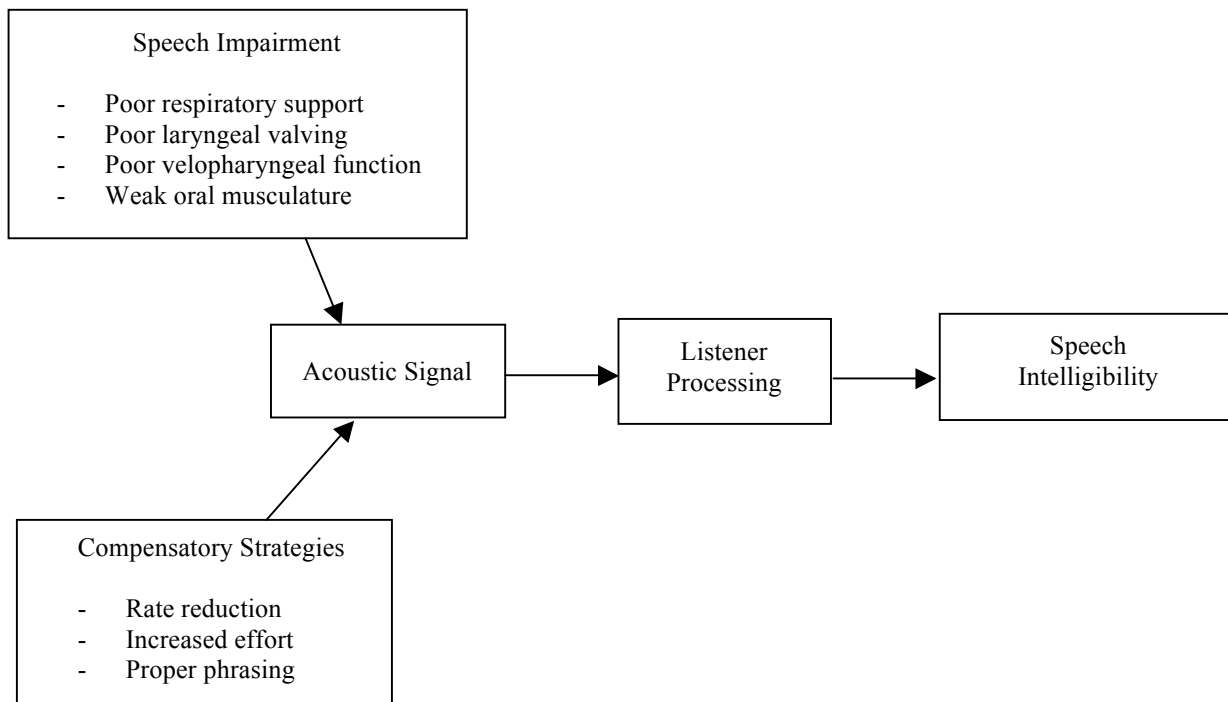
Speech Impairment

- Poor respiratory support
- Poor laryngeal valving
- Poor velopharyngeal function
- Weak oral musculature

Acoustic Signal

Listener Processing

Speech Intelligibility

Compensatory Strategies

- Rate reduction
- Increased effort
- Proper phrasing